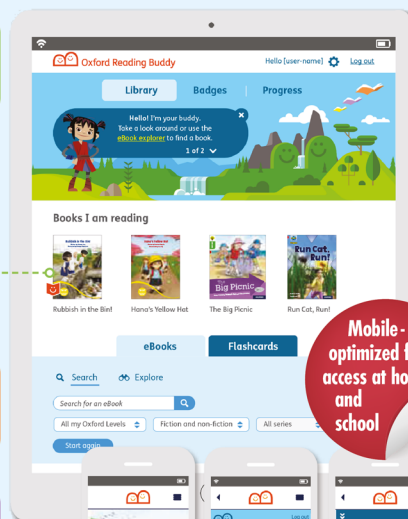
Oxford Reading Buddy

Hello [user-name] Log out

Library Badges Progress

Hello! I'm your buddy. Take a look around or use the eBook explorer to find a book.

1 of 2

Books I am reading

Rubbish in the Bin!

Hana's Yellow Hat

Big Picnic

Run Cat, Run!

Rubbish in the Bin!

Hana's Yellow Hat

The Big Picnic

Run Cat, Run!

eBooks

Flashcards

Search

Explore

Search for an eBook

All my Oxford Levels

Fiction and non-fiction

All series

Start again

Mobile-optimized f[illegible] access at ho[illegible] and school

Log out